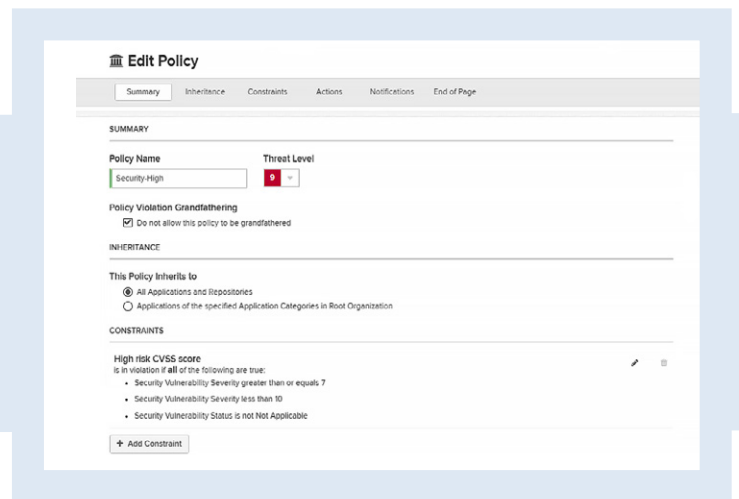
Edit Policy

Summary Inheritance Constraints Actions Notifications End of Page

SUMMARY

Policy Name
Security-High

Threat Level
9

Policy Violation Grandfathering
Do not allow this policy to be grandfathered

INHERITANCE

This Policy Inherits to
All Applications and Repositories
Applications of the specified Application Categories in Root Organization

CONSTRAINTS

High risk CVSS score
is in violation if all of the following are true:
• Security Vulnerability Severity greater than or equals 7
• Security Vulnerability Severity less than 10
• Security Vulnerability Status is not Not Applicable

+ Add Constraint